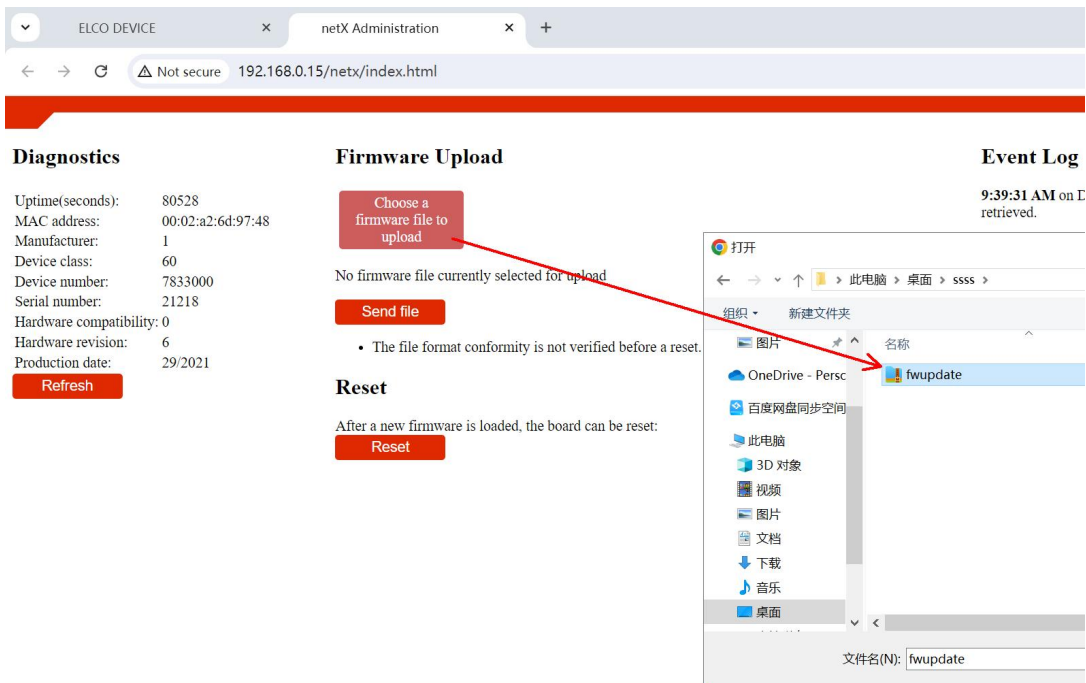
ELCO DEVICE ×
netX Administration ×
+

Not secure 192.168.0.15/netx/index.html

Diagnostics

| | |
|---|---|
| Uptime(seconds): | 80528 |
| MAC address: | 00:02:a2:6d:97:48 |
| Manufacturer: | 1 |
| Device class: | 60 |
| Device number: | 7833000 |
| Serial number: | 21218 |
| Hardware compatibility: | 0 |
| Hardware revision: | 6 |
| Production date: | 29/2021 |

Refresh

Firmware Upload

Choose a firmware file to upload

No firmware file currently selected for upload

Send file

- The file format conformity is not verified before a reset.

Reset

After a new firmware is loaded, the board can be reset:

Reset

Event Log

9:39:31 AM on D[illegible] retrieved.

打开

此电脑 › 桌面 › ssss ›

组织 ▾ 新建文件夹

图片
OneDrive - Persc
百度网盘同步空间
此电脑
3D 对象
视频
图片
文档
下载
音乐
桌面

名称
fwupdate

文件名(N): fwupdate